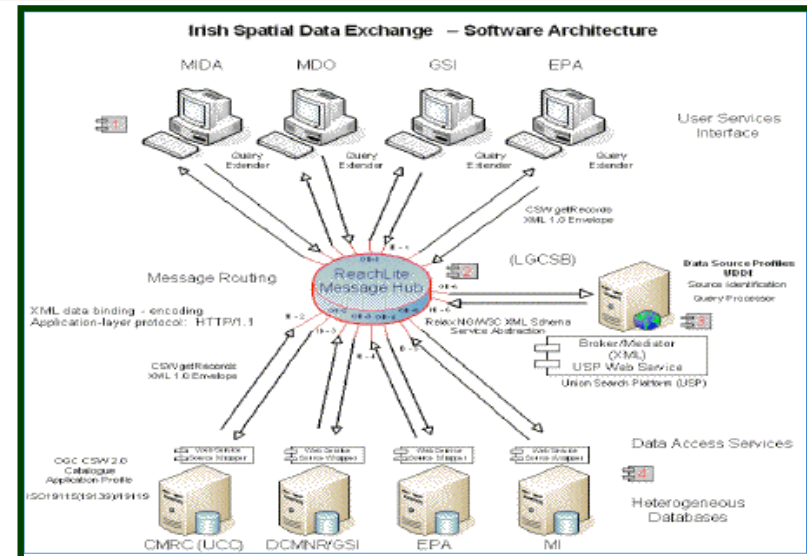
Irish Spatial Data Exchange – Software Architecture

MIDA

MDO

GSI

EPA

1

User Services Interface

Query Extender

Query Extender

Query Extender

Query Extender

CSW getRecords XML 1.0 Envelope

Message Routing

ReachLite Message Hub

2

(LGCSB)

Data Source Profiles UDDI
Source Identification
Query Processor

XML data binding - encoding
Application-layer protocol: HTTP/1.1

Relax NG/W3C XML Schema
Service Abstraction

3

Broker/Mediator (XML)
USP Web Service
Union Search Platform (USP)

CSW getRecords XML 1.0 Envelope

Data Access Services

OGC CSW 2.0 Catalogue Application Profile
ISO19115/19139/19119

Web Service Source Wrapper

Web Service Source Wrapper

Web Service Source Wrapper

Web Service Source Wrapper

4

Heterogeneous Databases

CMRC (UCC)

DCMNR/GSI

EPA

MI